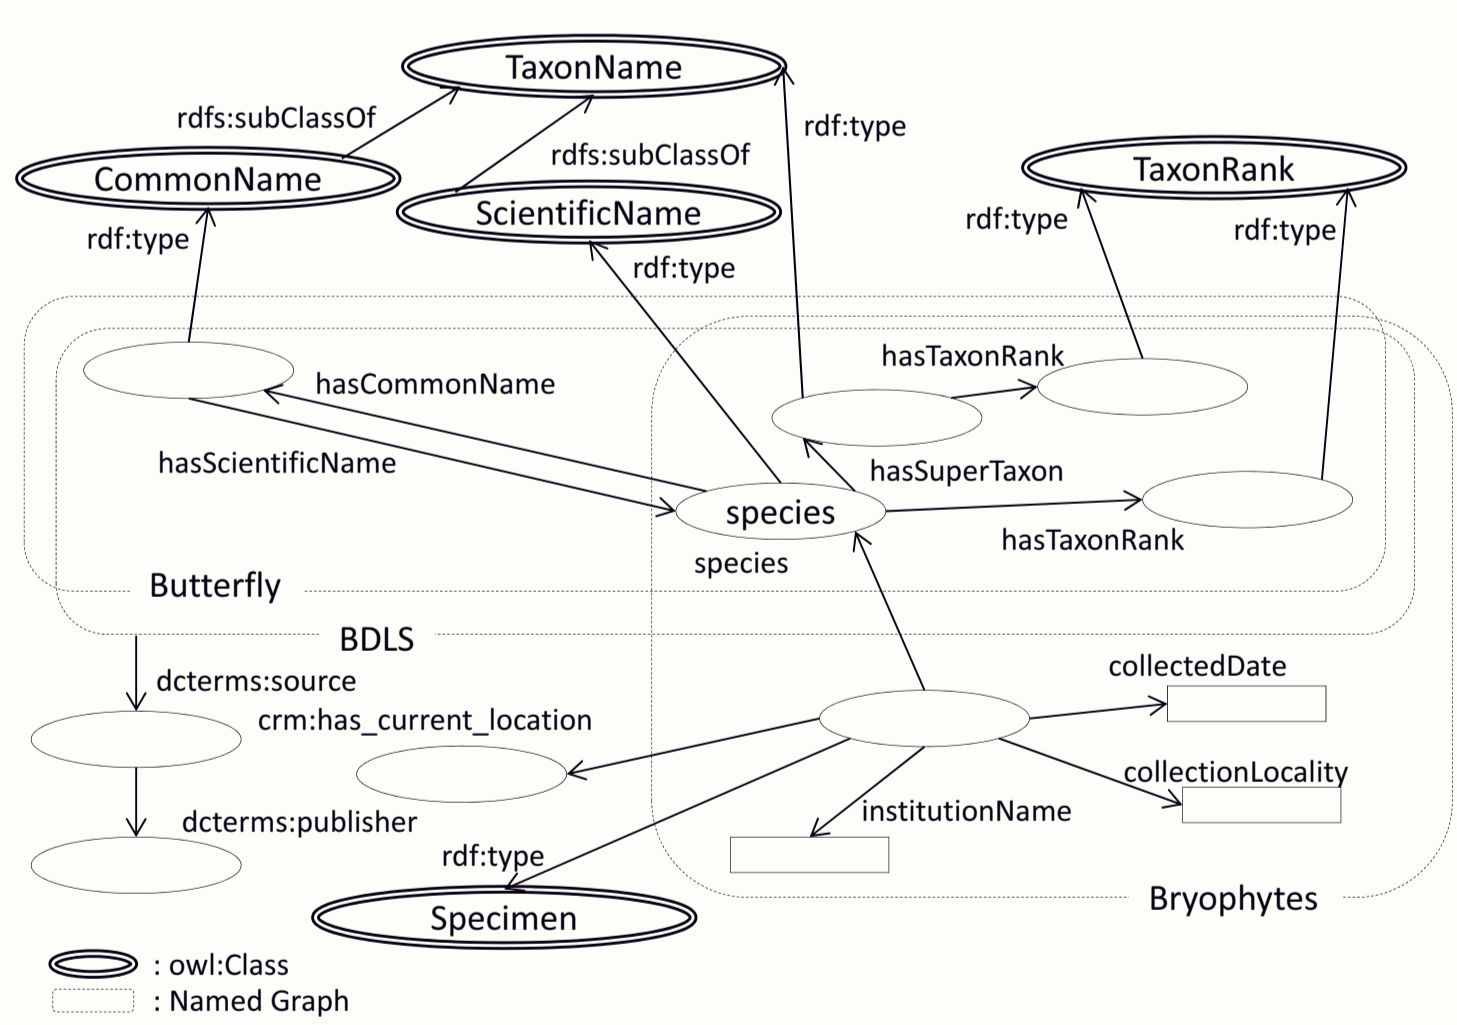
TaxonName

rdfs:subClassOf

rdfs:subClassOf

rdf:type

CommonName

ScientificName

TaxonRank

rdf:type

rdf:type

rdf:type

rdf:type

hasTaxonRank

hasCommonName

hasScientificName

hasSuperTaxon

species

hasTaxonRank

species

Butterfly

BDLS

dcterms:source

collectedDate

crm:has_current_location

collectionLocality

institutionName

dcterms:publisher

rdf:type

Bryophytes

Specimen

: owl:Class

: Named Graph